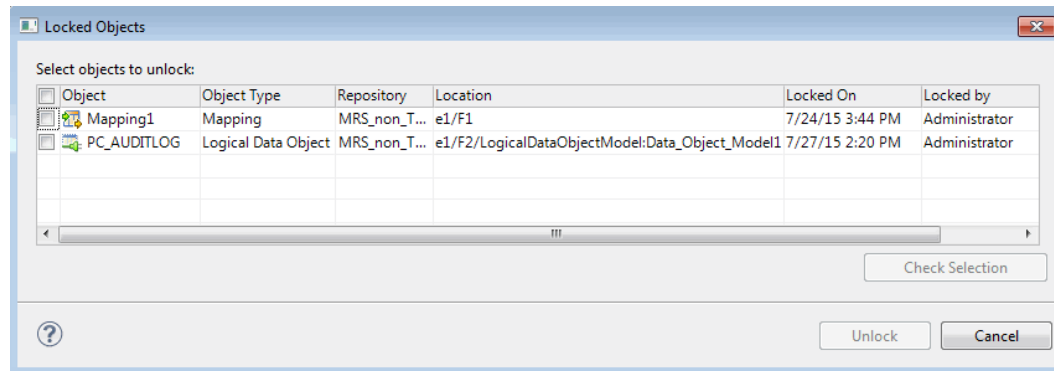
Locked Objects

Select objects to unlock:

| Object | Object Type | Repository | Location | Locked On | Locked by |
|---|---|---|---|---|---|
| Mapping1 | Mapping | MRS_non_T... | e1/F1 | 7/24/15 3:44 PM | Administrator |
| PC_AUDITLOG | Logical Data Object | MRS_non_T... | e1/F2/LogicalDataObjectModel:Data_Object_Model1 | 7/27/15 2:20 PM | Administrator |

Check Selection

?

Unlock

Cancel